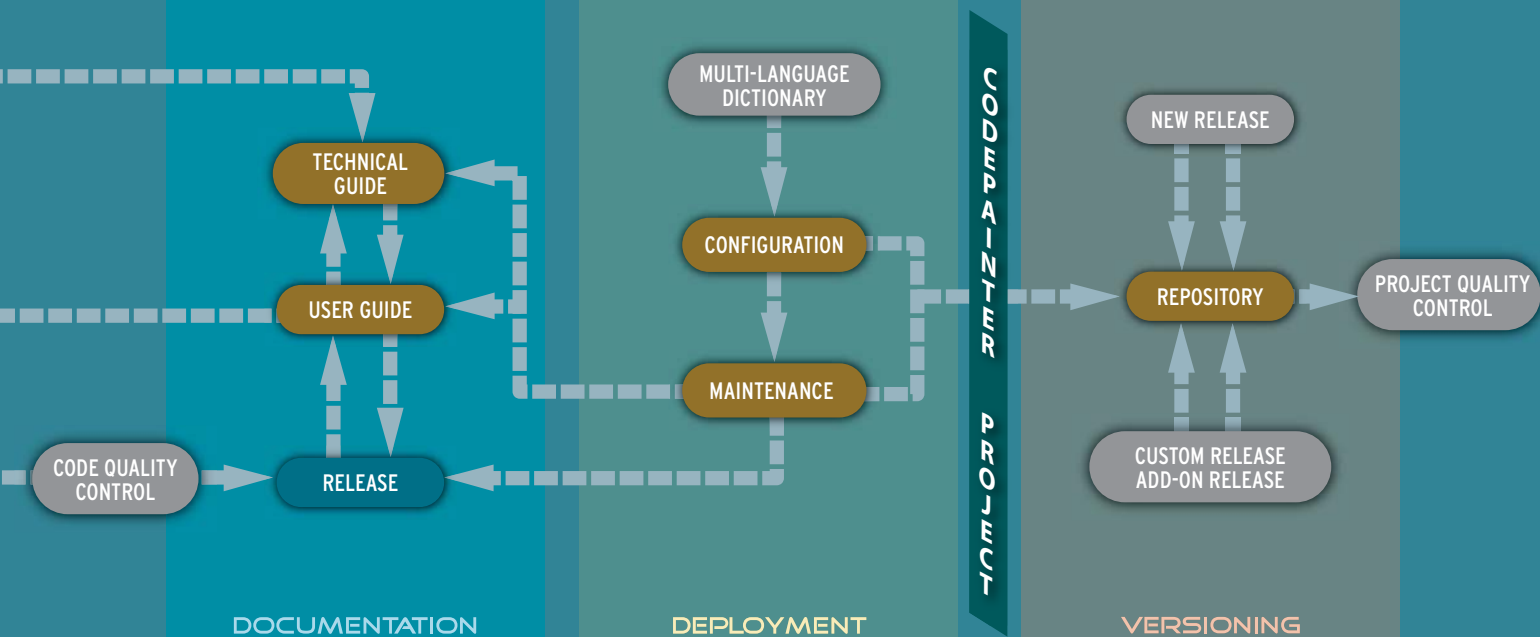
TECHNICAL GUIDE

USER GUIDE

CODE QUALITY CONTROL

RELEASE

MULTI-LANGUAGE DICTIONARY

CONFIGURATION

MAINTENANCE

CODEPAINTER PROJECT

NEW RELEASE

REPOSITORY

PROJECT QUALITY CONTROL

CUSTOM RELEASE ADD-ON RELEASE

DOCUMENTATION

DEPLOYMENT

VERSIONING